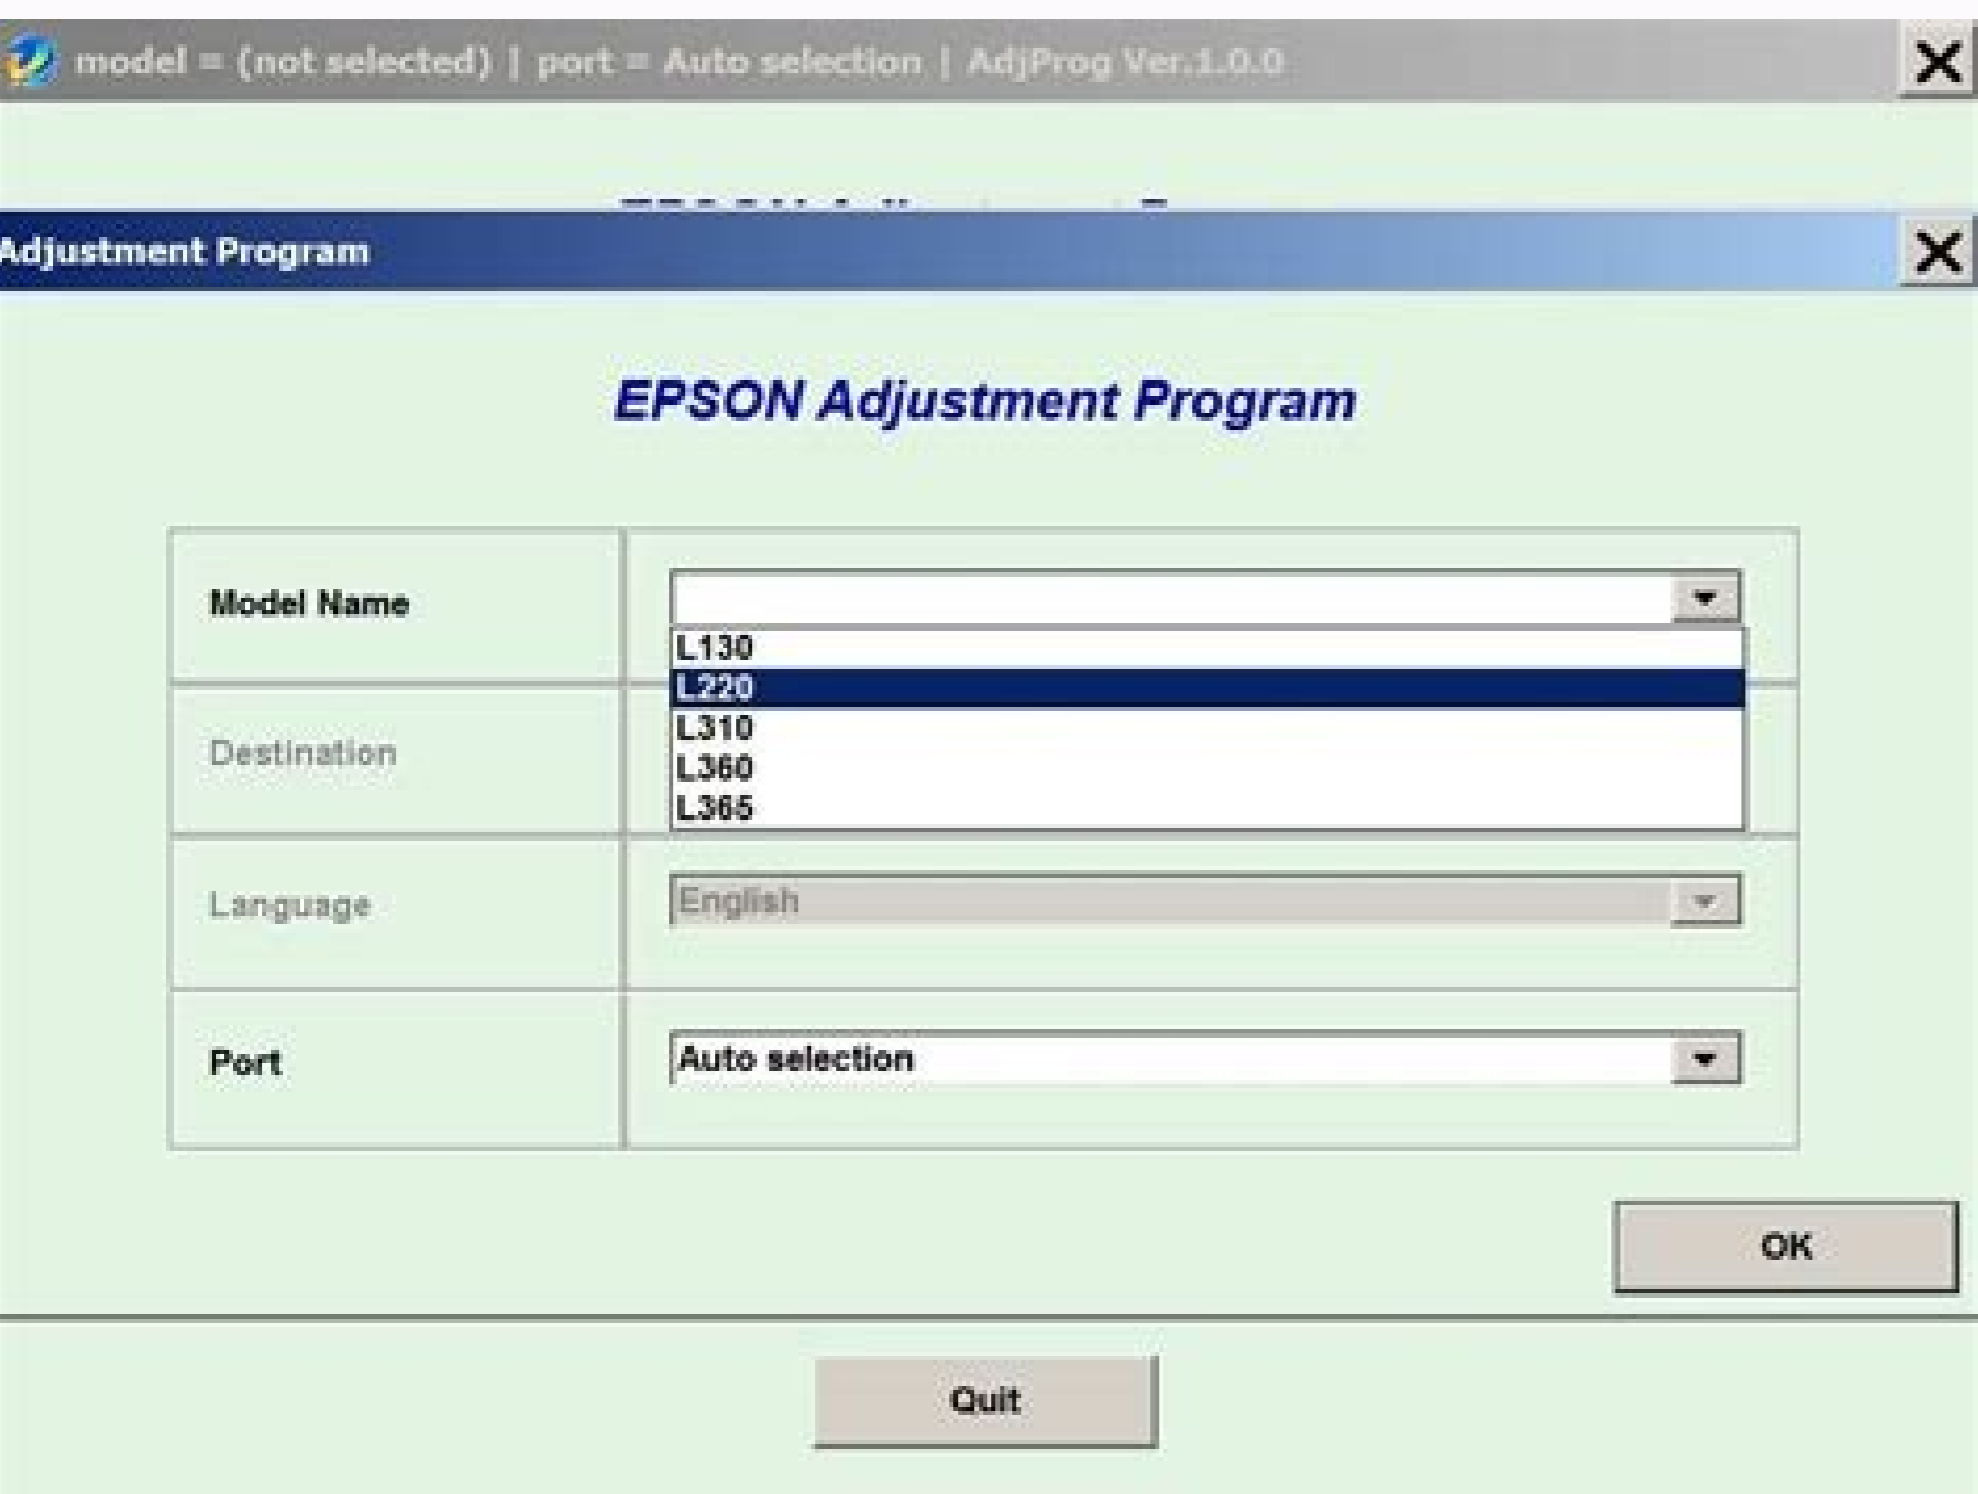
model = (not selected) | port = Auto selection | AdjProg Ver.1.0.0

Adjustment Program

EPSON Adjustment Program

| | |
|---|---|
| Model Name | L130<br>L220<br>L310<br>L360<br>L365 |
| Destination | |
| Language | English |
| Port | Auto selection |

OK

Quit